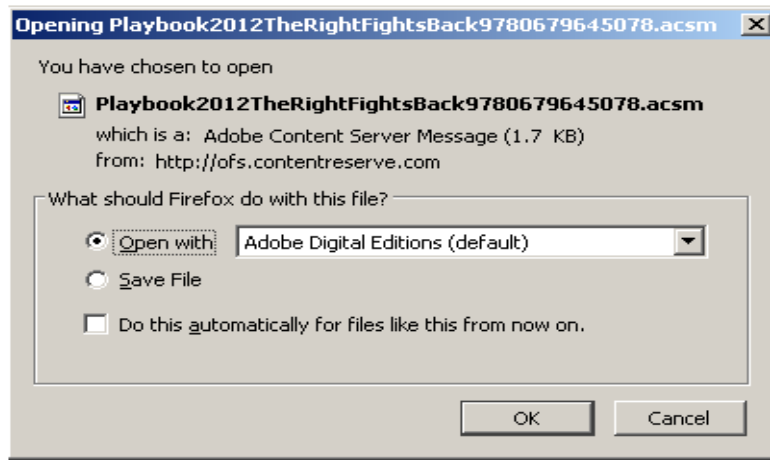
Opening Playbook2012TheRightFightsBack9780679645078.acsm

You have chosen to open

Playbook2012TheRightFightsBack9780679645078.acsm

which is a: Adobe Content Server Message (1.7 KB)

from: http://ofs.contentreserve.com

What should Firefox do with this file?

Open with

Adobe Digital Editions (default)

Save File

Do this automatically for files like this from now on.

OK

Cancel